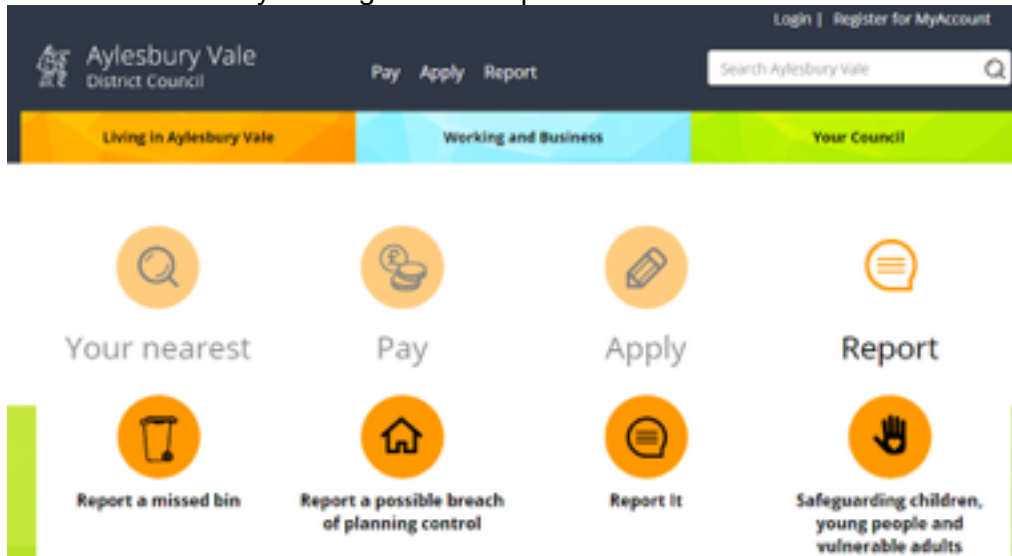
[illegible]

Login | Register for MyAccount

Aylesbury Vale
District Council

Pay Apply Report

Search Aylesbury Vale

Living in Aylesbury Vale
Working and Business
Your Council

Your nearest
Pay
Apply
Report

Report a missed bin
Report a possible breach of planning control
Report It
Safeguarding children, young people and vulnerable adults